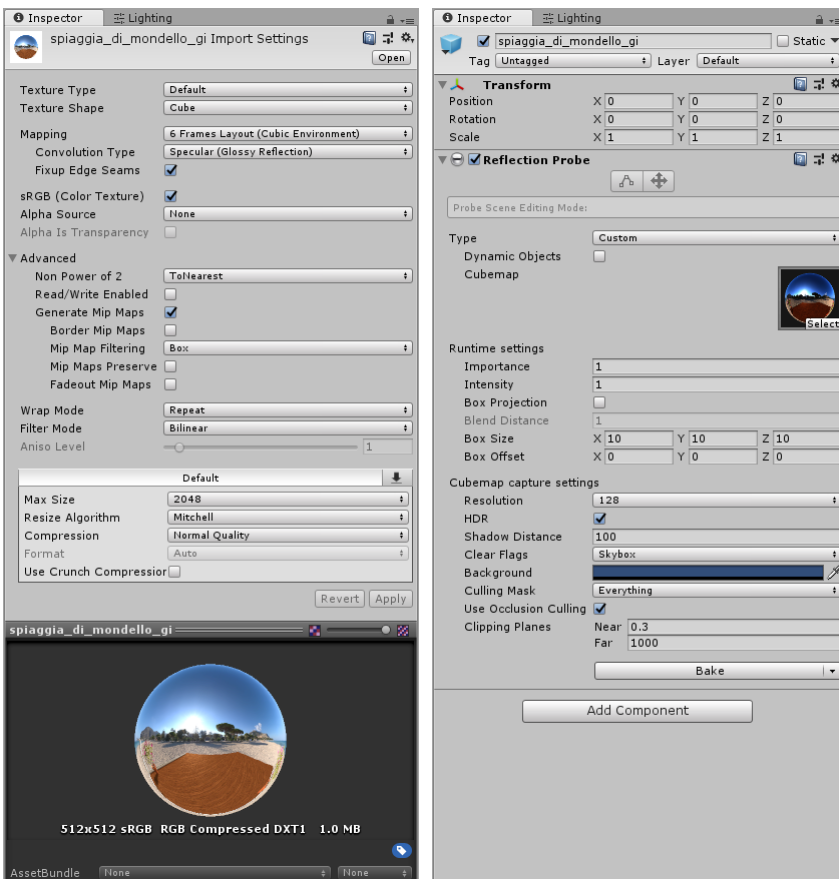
Inspector
Lighting

spiaggia_di_mondello_gi Import Settings
Open

Texture Type Default
Texture Shape Cube

Mapping 6 Frames Layout (Cubic Environment)
Convolution Type Specular (Glossy Reflection)
Fixup Edge Seams

sRGB (Color Texture)
Alpha Source None
Alpha Is Transparency

Advanced
Non Power of 2 ToNearest
Read/Write Enabled
Generate Mip Maps
Border Mip Maps
Mip Map Filtering Box
Mip Maps Preserve
Fadeout Mip Maps

Wrap Mode Repeat
Filter Mode Bilinear
Aniso Level 1

Default
Max Size 2048
Resize Algorithm Mitchell
Compression Normal Quality
Format Auto
Use Crunch Compression

Revert Apply

spiaggia_di_mondello_gi

512x512 sRGB RGB Compressed DXT1 1.0 MB

AssetBundle None None

Inspector
Lighting

spiaggia_di_mondello_gi
Static
Tag Untagged
Layer Default

Transform
Position X 0 Y 0 Z 0
Rotation X 0 Y 0 Z 0
Scale X 1 Y 1 Z 1

Reflection Probe

Probe Scene Editing Mode:

Type Custom
Dynamic Objects
Cubemap
Select

Runtime settings
Importance 1
Intensity 1
Box Projection
Blend Distance 1
Box Size X 10 Y 10 Z 10
Box Offset X 0 Y 0 Z 0

Cubemap capture settings
Resolution 128
HDR
Shadow Distance 100
Clear Flags Skybox
Background
Culling Mask Everything
Use Occlusion Culling
Clipping Planes Near 0.3
Far 1000

Bake

Add Component